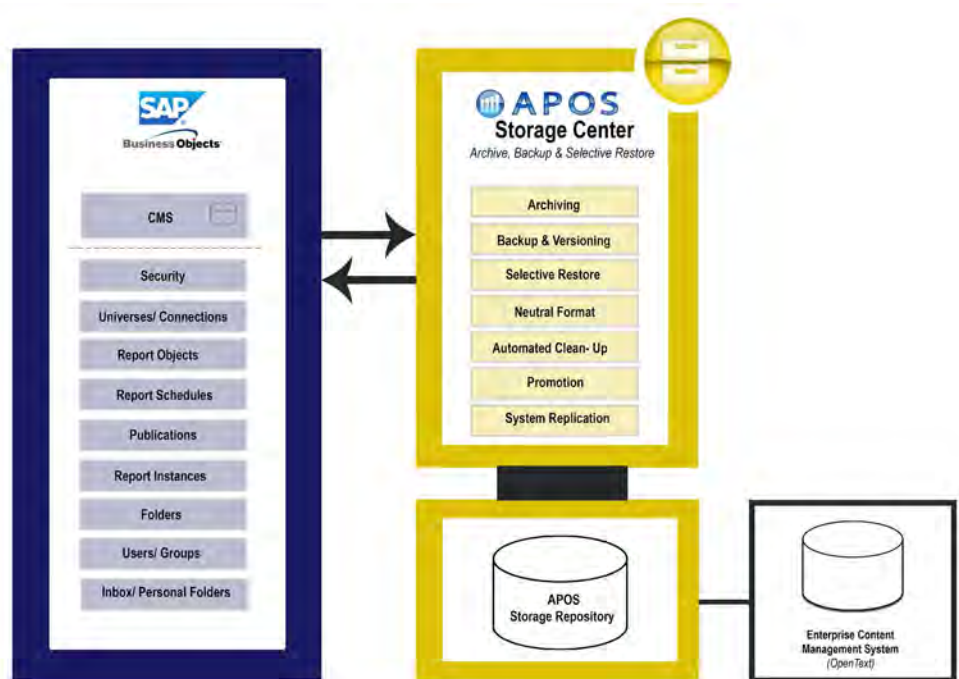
SAP
Business Objects

CMS

Security

Universes/ Connections

Report Objects

Report Schedules

Publications

Report Instances

Folders

Users/ Groups

Inbox/ Personal Folders

APOS
Storage Center
Archive, Backup & Selective Restore

Archiving

Backup & Versioning

Selective Restore

Neutral Format

Automated Clean- Up

Promotion

System Replication

APOS
Storage Repository

Enterprise Content
Management System
(OpenText)